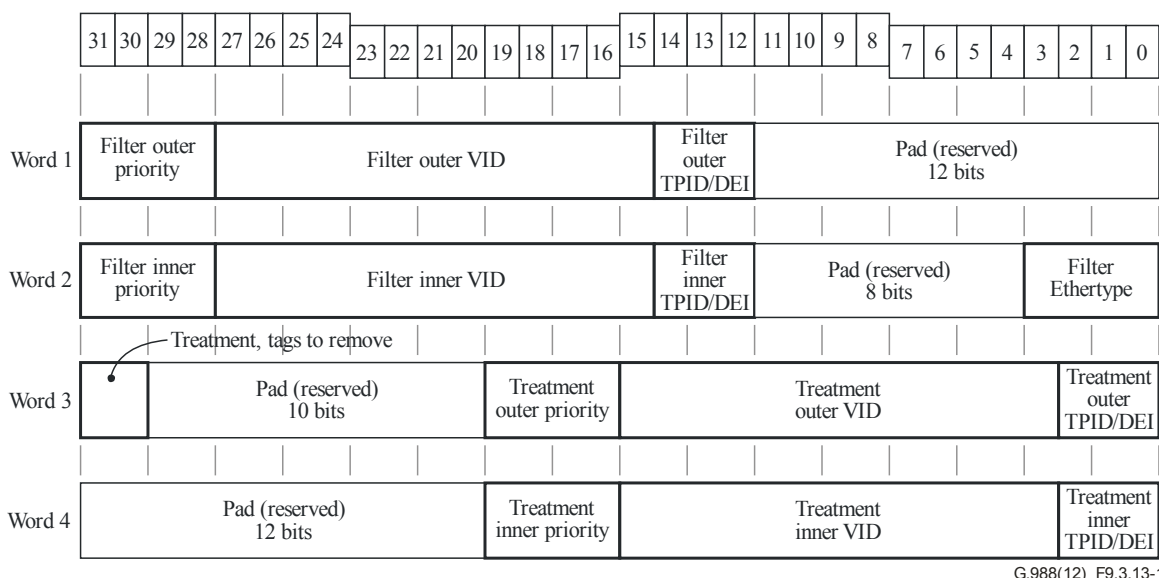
| 31 | 30 | 29 | 28 | 27 | 26 | 25 | 24 | 23 | 22 | 21 | 20 | 19 | 18 | 17 | 16 | 15 | 14 | 13 | 12 | 11 | 10 | 9 | 8 | 7 | 6 | 5 | 4 | 3 | 2 | 1 | 0 |
|---|---|---|---|---|---|---|---|---|---|---|---|---|---|---|---|---|---|---|---|---|---|---|---|---|---|---|---|---|---|---|---|

Word 1: Filter outer priority | Filter outer VID | Filter outer TPID/DEI | Pad (reserved) 12 bits

Word 2: Filter inner priority | Filter inner VID | Filter inner TPID/DEI | Pad (reserved) 8 bits | Filter Ethertype

Treatment, tags to remove

Word 3: | Pad (reserved) 10 bits | Treatment outer priority | Treatment outer VID | Treatment outer TPID/DEI

Word 4: Pad (reserved) 12 bits | Treatment inner priority | Treatment inner VID | Treatment inner TPID/DEI

G.988(12)_F9.3.13-1